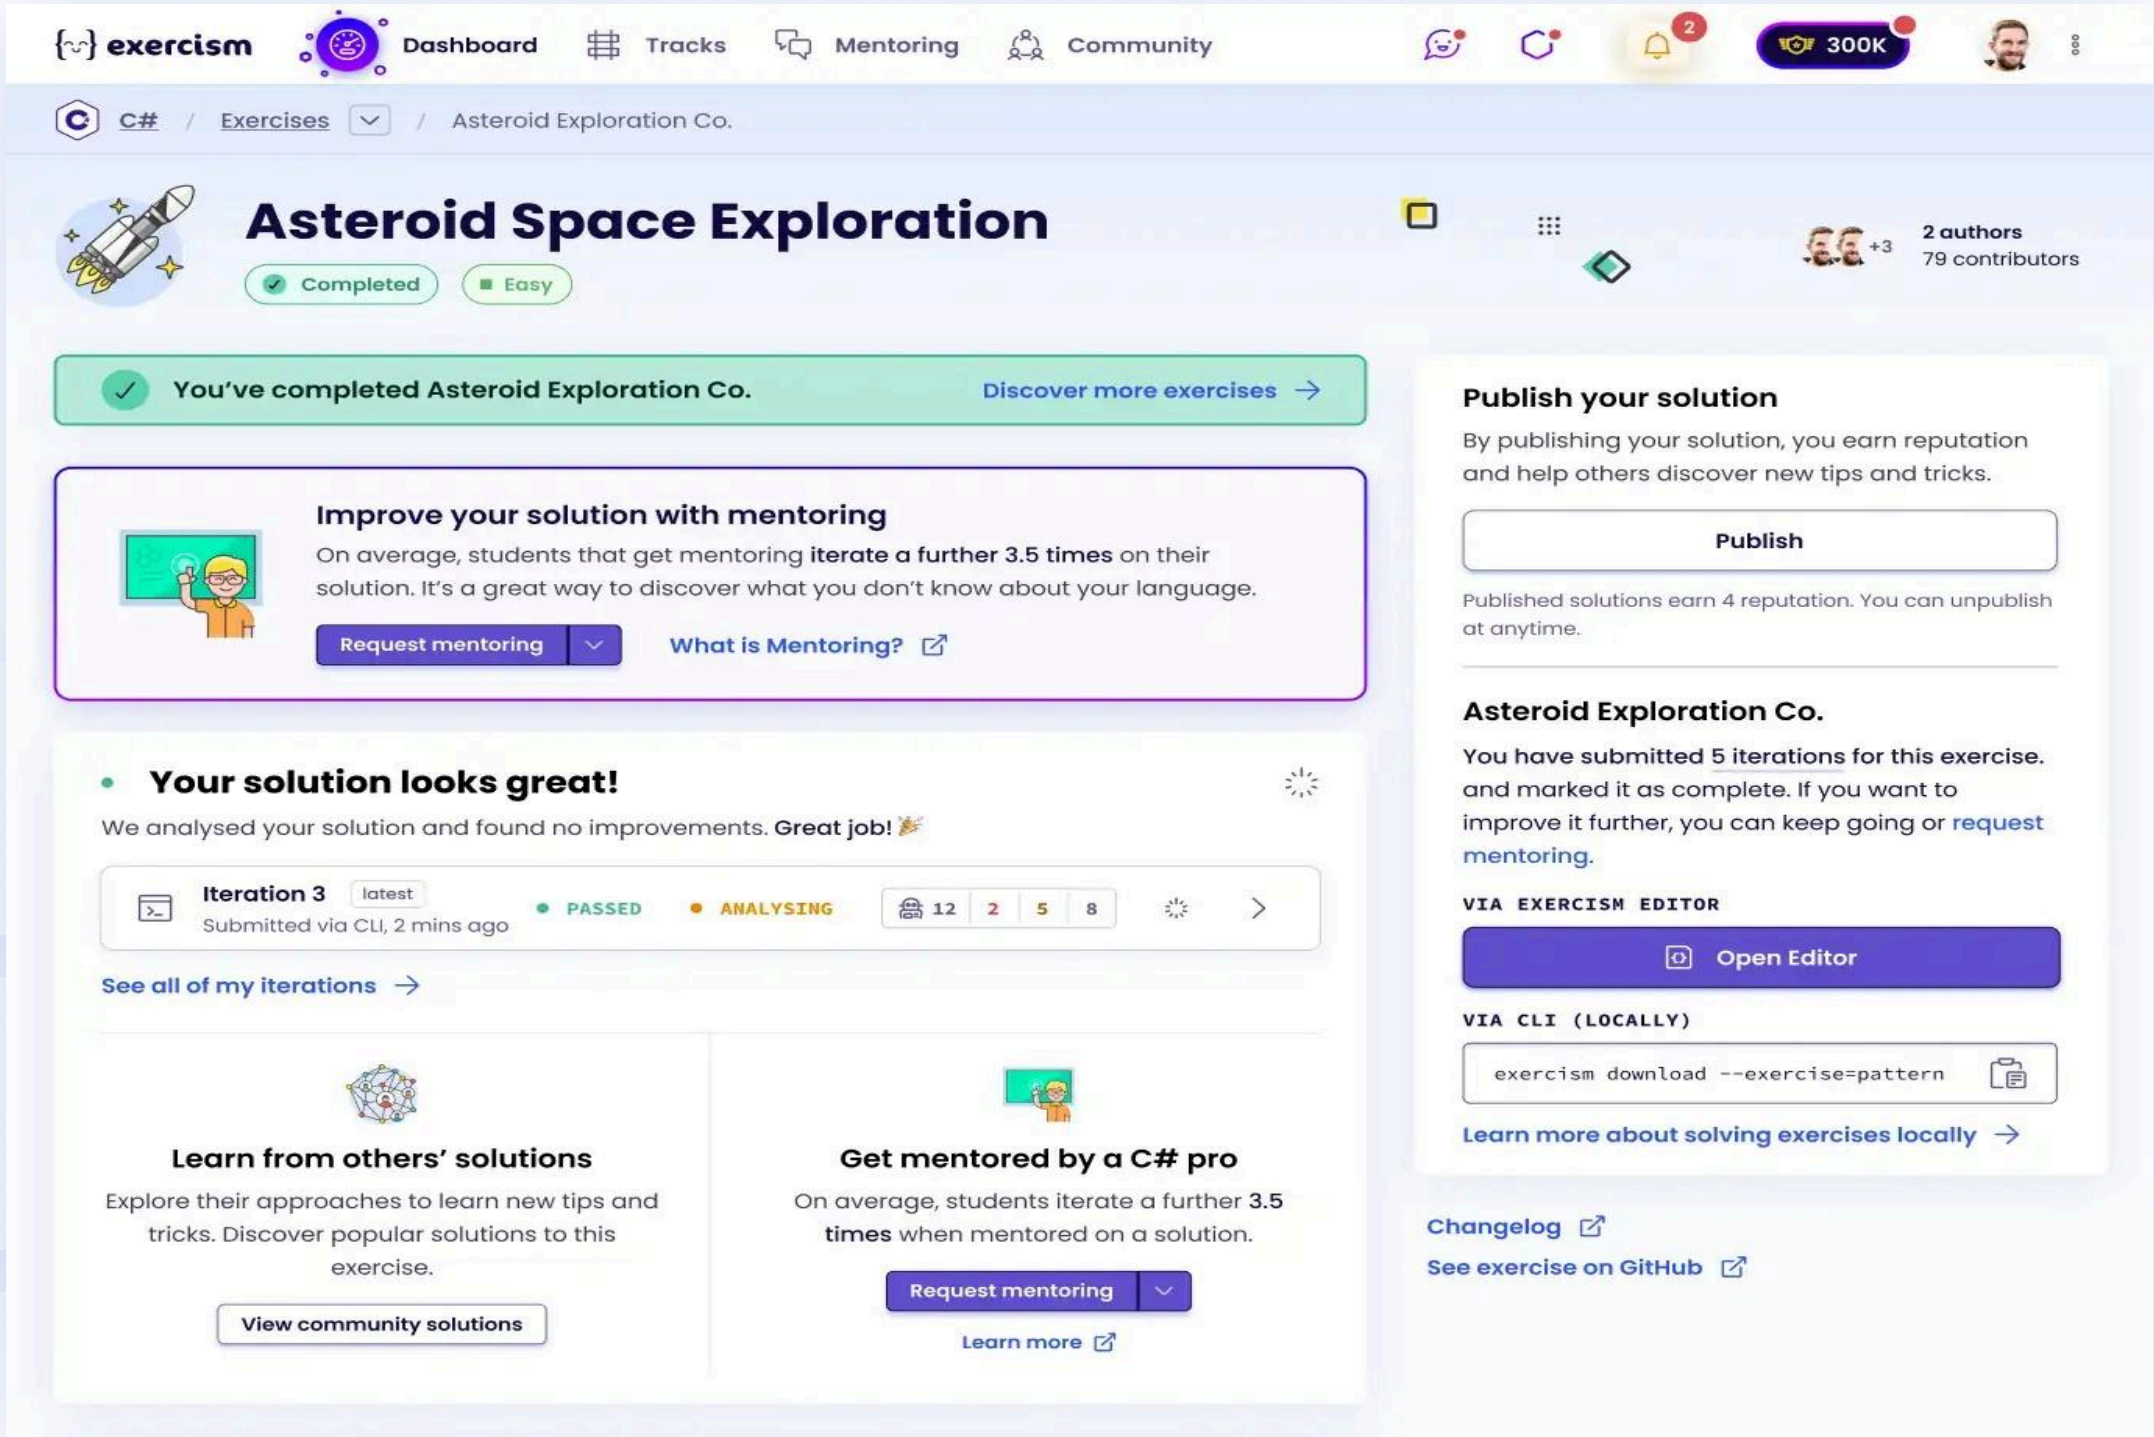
exercism Dashboard Tracks Mentoring Community 2 300K

C# / Exercises / Asteroid Exploration Co.

Asteroid Space Exploration

Completed Easy

+3 2 authors 79 contributors

You've completed Asteroid Exploration Co. Discover more exercises

Improve your solution with mentoring

On average, students that get mentoring iterate a further 3.5 times on their solution. It's a great way to discover what you don't know about your language.

Request mentoring What is Mentoring?

Your solution looks great!

We analysed your solution and found no improvements. Great job!

Iteration 3 latest
Submitted via CLI, 2 mins ago
PASSED ANALYSING 12 2 5 8

See all of my iterations

Learn from others' solutions

Explore their approaches to learn new tips and tricks. Discover popular solutions to this exercise.

View community solutions

Get mentored by a C# pro

On average, students iterate a further 3.5 times when mentored on a solution.

Request mentoring

Learn more

Publish your solution

By publishing your solution, you earn reputation and help others discover new tips and tricks.

Publish

Published solutions earn 4 reputation. You can unpublish at anytime.

Asteroid Exploration Co.

You have submitted 5 iterations for this exercise. and marked it as complete. If you want to improve it further, you can keep going or request mentoring.

VIA EXERCISM EDITOR

Open Editor

VIA CLI (LOCALLY)

exercism download --exercise=pattern

Learn more about solving exercises locally

Changelog

See exercise on GitHub